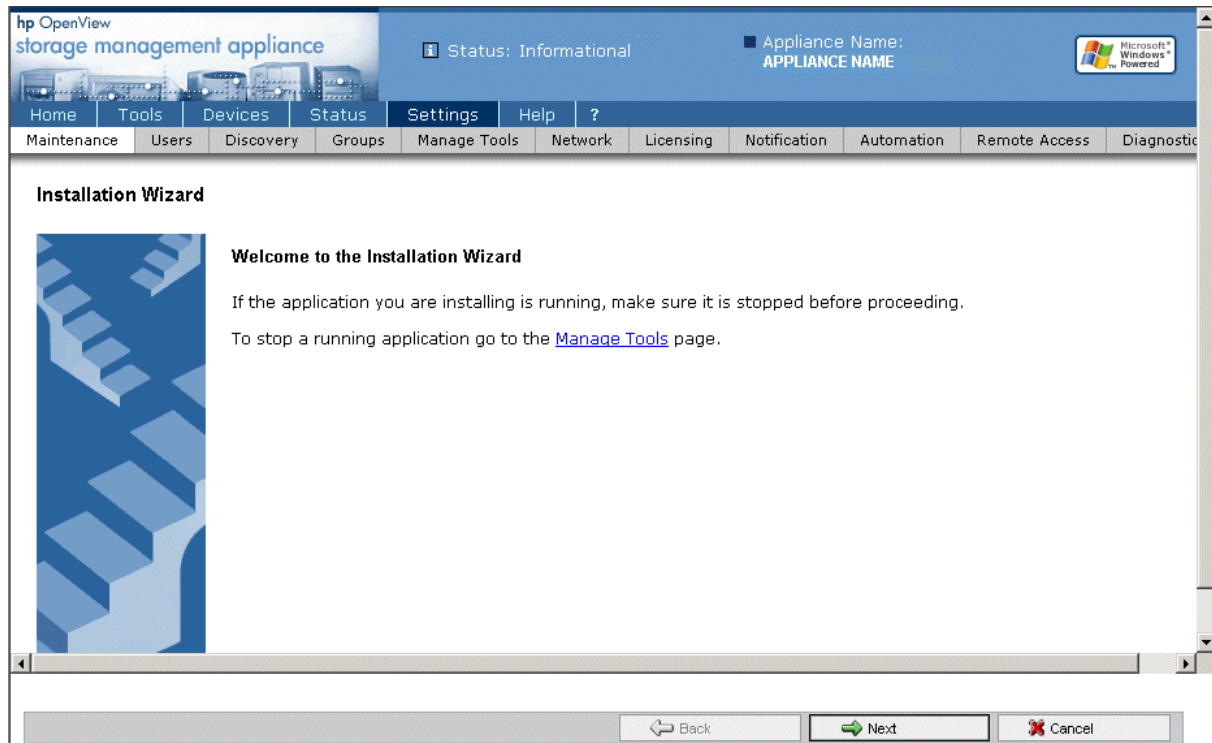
hp OpenView
storage management appliance

Status: Informational

Appliance Name:
APPLIANCE NAME

Microsoft Windows Powered

Home | Tools | Devices | Status | Settings | Help | ?

Maintenance | Users | Discovery | Groups | Manage Tools | Network | Licensing | Notification | Automation | Remote Access | Diagnostic

Installation Wizard

Welcome to the Installation Wizard

If the application you are installing is running, make sure it is stopped before proceeding.

To stop a running application go to the Manage Tools page.

Back | Next | Cancel